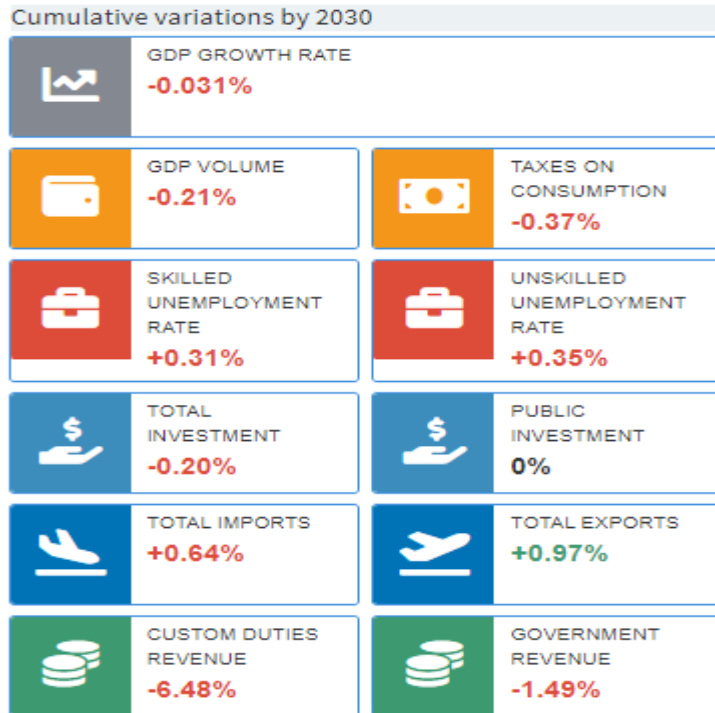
Cumulative variations by 2030

GDP GROWTH RATE
-0.031%

GDP VOLUME
-0.21%

TAXES ON CONSUMPTION
-0.37%

SKILLED UNEMPLOYMENT RATE
+0.31%

UNSKILLED UNEMPLOYMENT RATE
+0.35%

TOTAL INVESTMENT
-0.20%

PUBLIC INVESTMENT
0%

TOTAL IMPORTS
+0.64%

TOTAL EXPORTS
+0.97%

CUSTOM DUTIES REVENUE
-6.48%

GOVERNMENT REVENUE
-1.49%